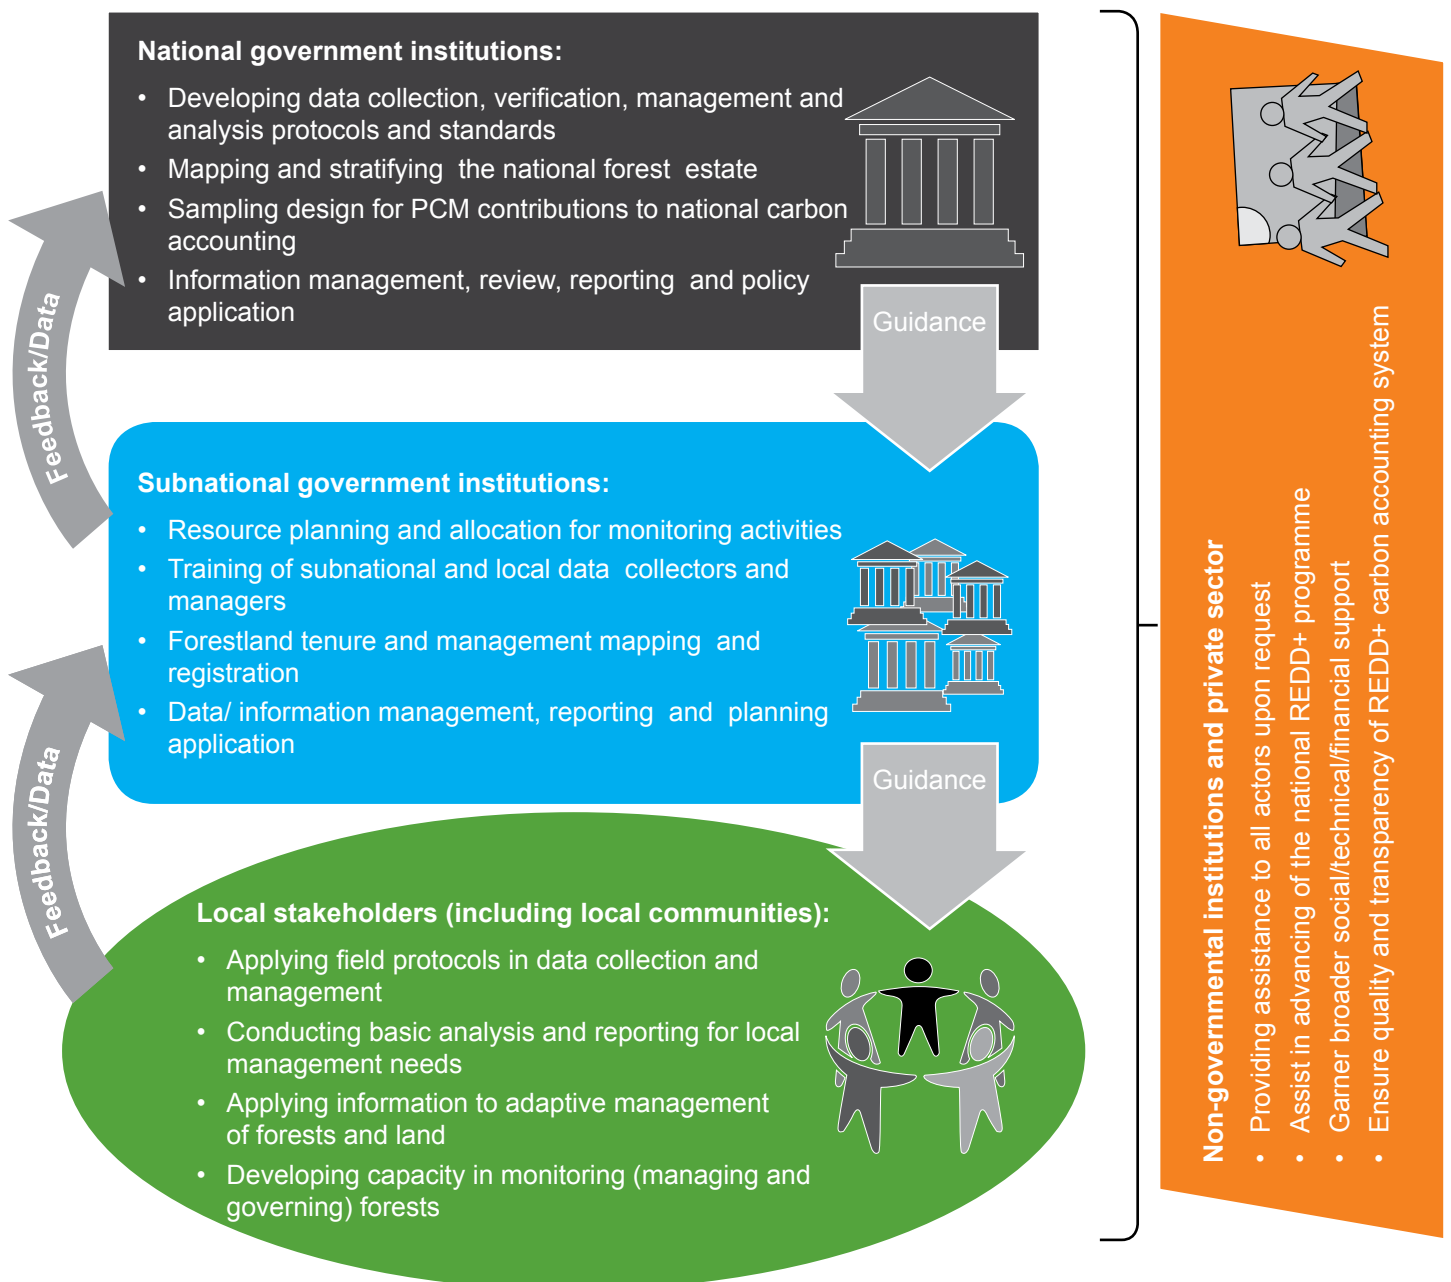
National government institutions:

- Developing data collection, verification, management and analysis protocols and standards
- Mapping and stratifying the national forest estate
- Sampling design for PCM contributions to national carbon accounting
- Information management, review, reporting and policy application

Guidance

Feedback/Data

Subnational government institutions:

- Resource planning and allocation for monitoring activities
- Training of subnational and local data collectors and managers
- Forestland tenure and management mapping and registration
- Data/ information management, reporting and planning application

Guidance

Feedback/Data

Local stakeholders (including local communities):

- Applying field protocols in data collection and management
- Conducting basic analysis and reporting for local management needs
- Applying information to adaptive management of forests and land
- Developing capacity in monitoring (managing and governing) forests

Non-governmental institutions and private sector

- Providing assistance to all actors upon request
- Assist in advancing of the national REDD+ programme
- Garner broader social/technical/financial support
- Ensure quality and transparency of REDD+ carbon accounting system